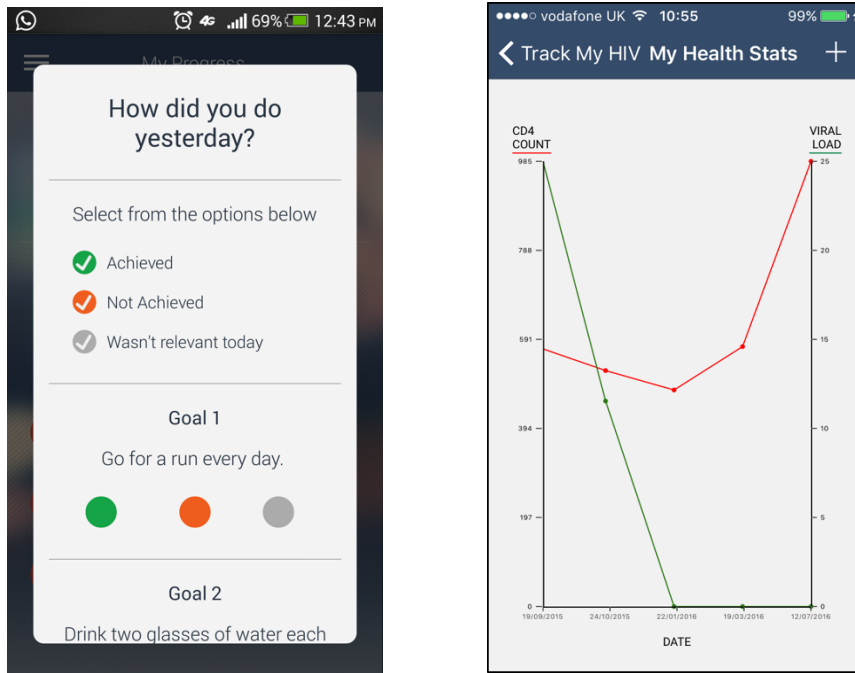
4G 69% 12:43 PM

My Progress

How did you do yesterday?

Select from the options below

Achieved

Not Achieved

Wasn't relevant today

Goal 1

Go for a run every day.

Goal 2

Drink two glasses of water each

●●●●○ vodafone UK 10:55 99%

Track My HIV My Health Stats +

CD4 COUNT

VIRAL LOAD

985

788

591

394

197

0

25

20

15

10

5

0

19/09/2015 24/10/2015 22/01/2016 19/03/2016 12/07/2016

DATE